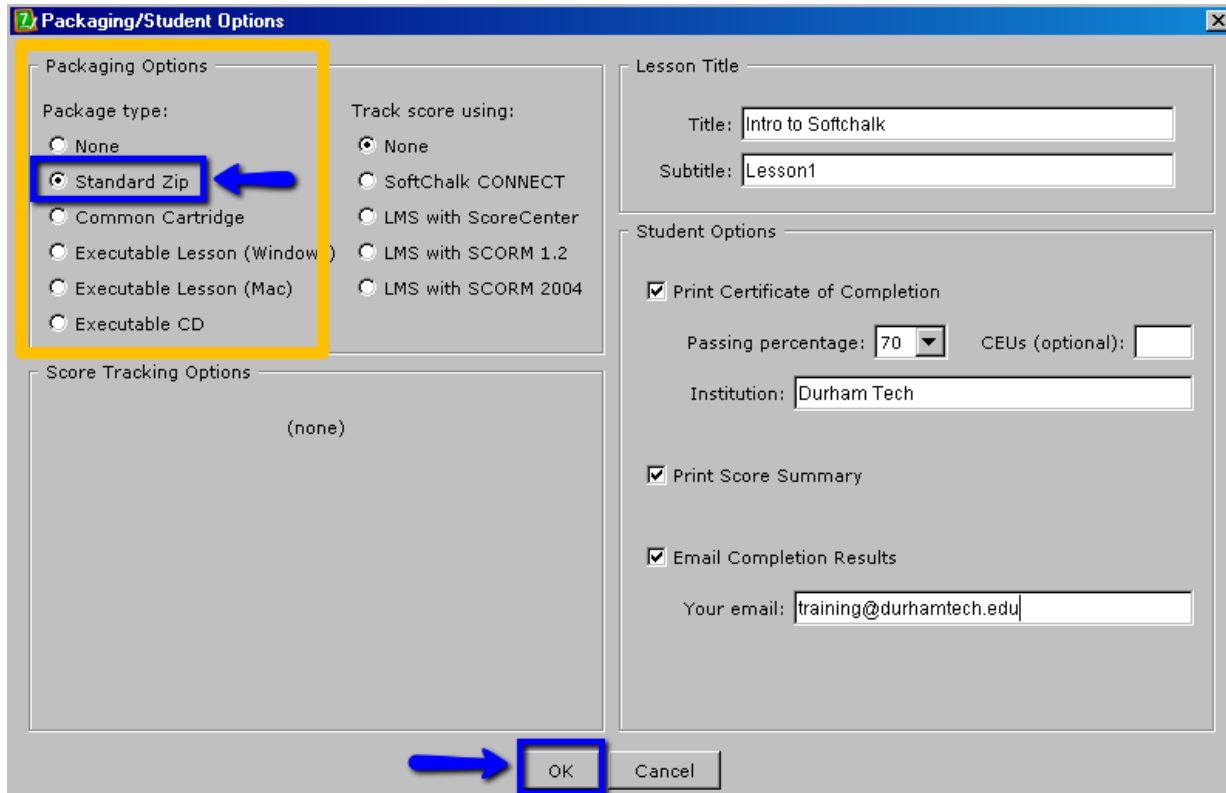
Packaging/Student Options

Packaging Options

Package type:

None

Standard Zip

Common Cartridge

Executable Lesson (Window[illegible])

Executable Lesson (Mac)

Executable CD

Track score using:

None

SoftChalk CONNECT

LMS with ScoreCenter

LMS with SCORM 1.2

LMS with SCORM 2004

Score Tracking Options

(none)

Lesson Title

Title: Intro to Softchalk

Subtitle: Lesson1

Student Options

Print Certificate of Completion

Passing percentage: 70

CEUs (optional):

Institution: Durham Tech

Print Score Summary

Email Completion Results

Your email: training@durhamtech.edu

OK

Cancel